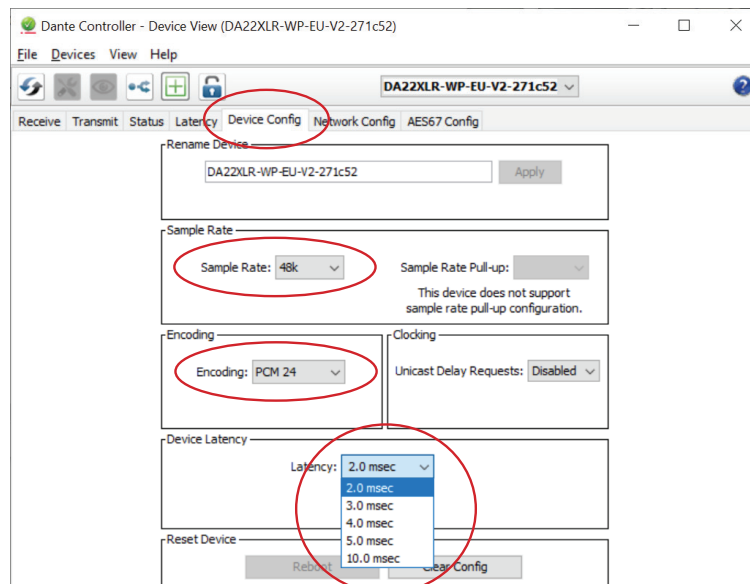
Dante Controller - Device View (DA22XLR-WP-EU-V2-271c52)

File Devices View Help

DA22XLR-WP-EU-V2-271c52

Receive Transmit Status Latency Device Config Network Config AES67 Config

Rename Device

DA22XLR-WP-EU-V2-271c52

Apply

Sample Rate

Sample Rate: 48k

Sample Rate Pull-up:

This device does not support sample rate pull-up configuration.

Encoding

Encoding: PCM 24

Clocking

Unicast Delay Requests: Disabled

Device Latency

Latency: 2.0 msec

2.0 msec
3.0 msec
4.0 msec
5.0 msec
10.0 msec

Reset Device

Reboot

Clear Config